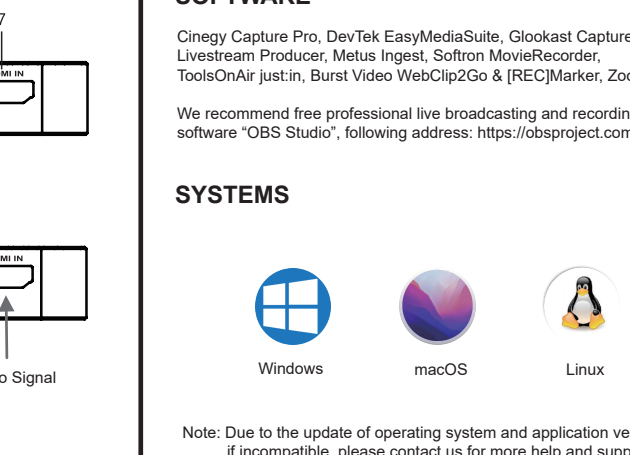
7

MI IN

MI IN

o Signal

SOFTWARE

Cinegy Capture Pro, DevTek EasyMediaSuite, Glookast Capture Livestream Producer, Metus Ingest, Softron MovieRecorder, ToolsOnAir just:in, Burst Video WebClip2Go & [REC]Marker, Zoo

We recommend free professional live broadcasting and recordin software "OBS Studio", following address: https://obsproject.com

SYSTEMS

Windows

macOS

Linux

Note: Due to the update of operating system and application ve if incompatible, please contact us for more help and supp